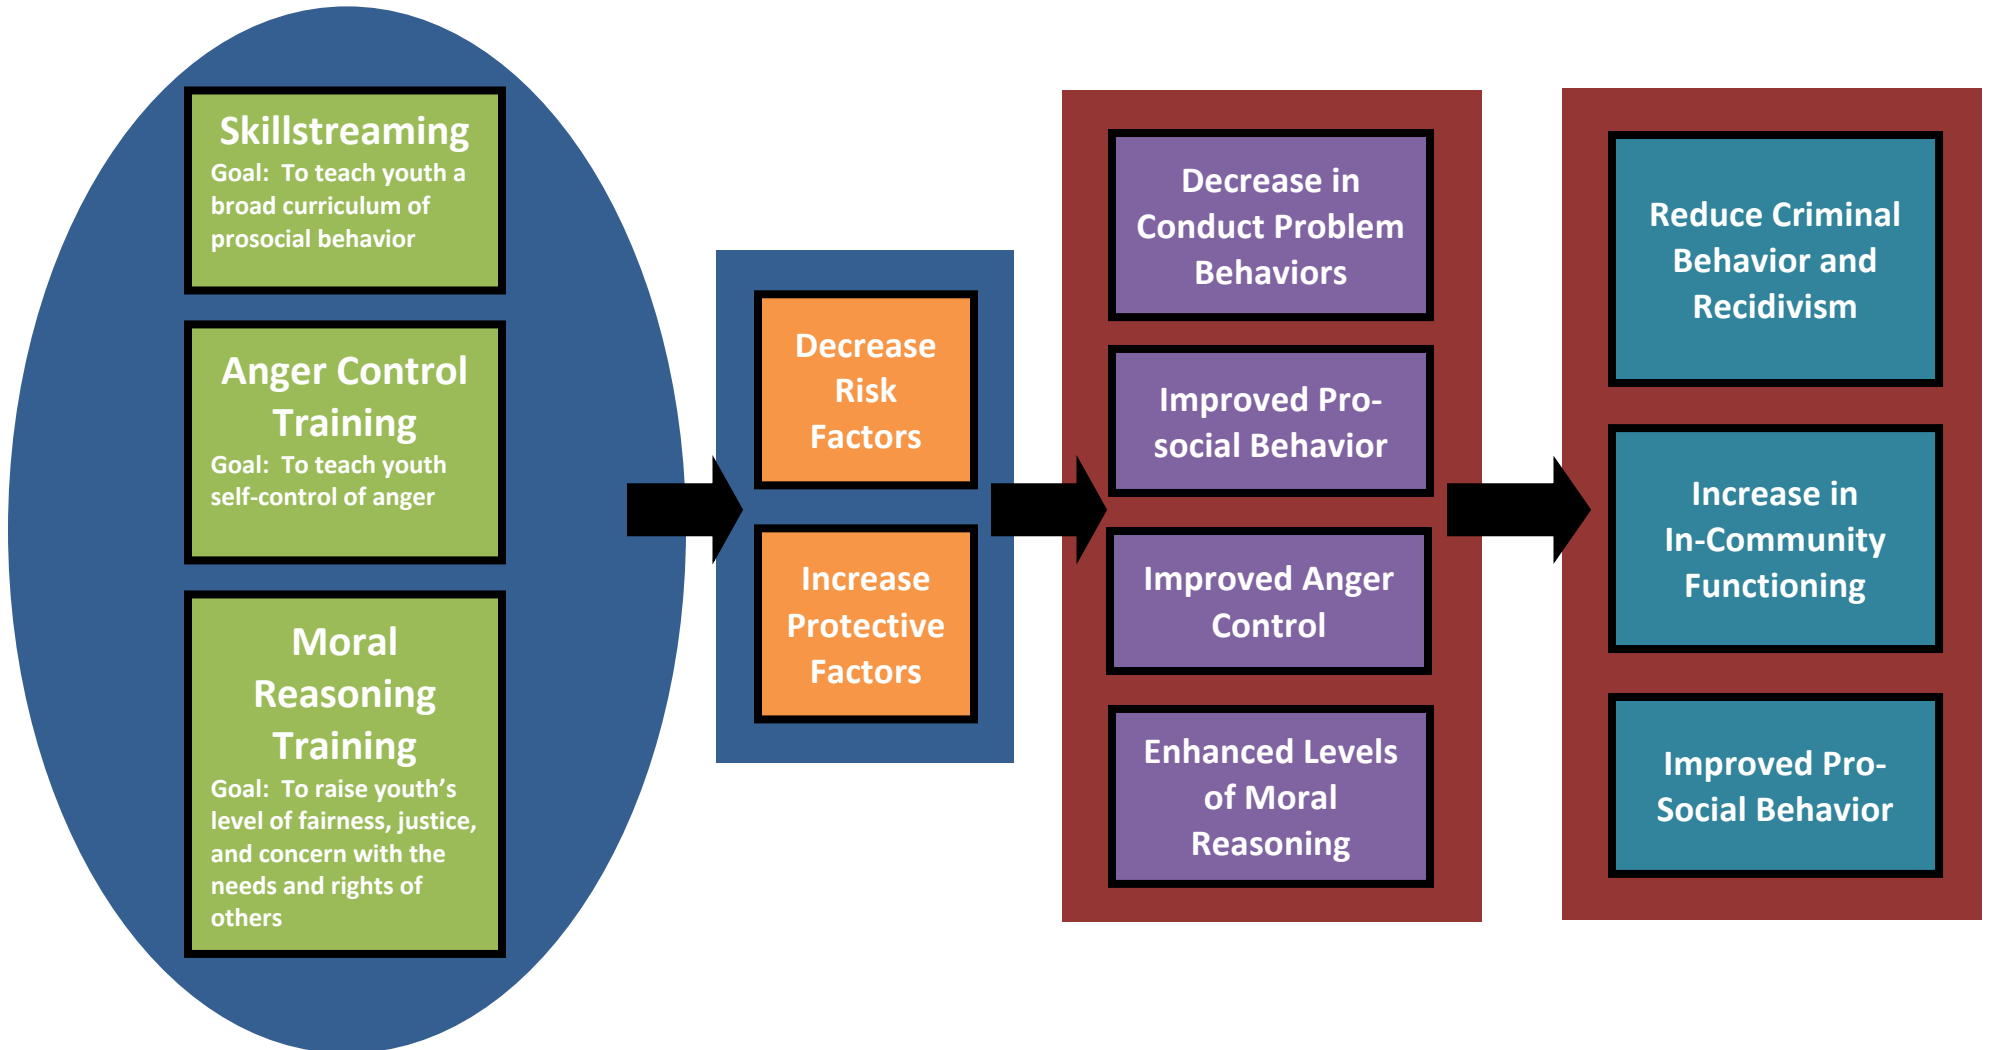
Skillstreaming
Goal: To teach youth a broad curriculum of prosocial behavior

Anger Control Training
Goal: To teach youth self-control of anger

Moral Reasoning Training
Goal: To raise youth's level of fairness, justice, and concern with the needs and rights of others

Decrease Risk Factors

Increase Protective Factors

Decrease in Conduct Problem Behaviors

Improved Pro-social Behavior

Improved Anger Control

Enhanced Levels of Moral Reasoning

Reduce Criminal Behavior and Recidivism

Increase in In-Community Functioning

Improved Pro-Social Behavior